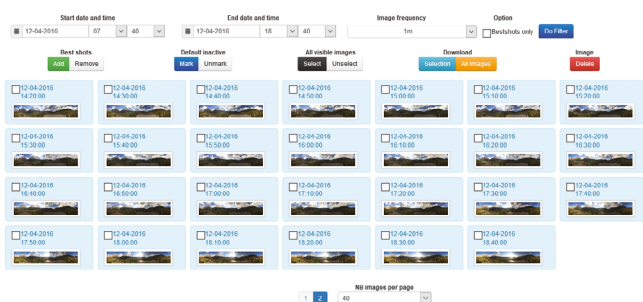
Start date and time
12-04-2016 07 40

End date and time
12-04-2016 18 40

Image frequency
1m

Option
Bestshots only
Do Filter

Best shots
Add Remove

Default inactive
Mark Unmark

All visible images
Select Unselect

Download
Selection All images

Image
Delete

12-04-2016 14:20:00
12-04-2016 14:30:00
12-04-2016 14:40:00
12-04-2016 14:50:00
12-04-2016 15:00:00
12-04-2016 15:10:00
12-04-2016 15:20:00

12-04-2016 15:30:00
12-04-2016 15:40:00
12-04-2016 15:50:00
12-04-2016 16:00:00
12-04-2016 16:10:00
12-04-2016 16:20:00
12-04-2016 16:30:00

12-04-2016 16:40:00
12-04-2016 16:50:00
12-04-2016 17:00:00
12-04-2016 17:10:00
12-04-2016 17:20:00
12-04-2016 17:30:00
12-04-2016 17:40:00

12-04-2016 17:50:00
12-04-2016 18:00:00
12-04-2016 18:10:00
12-04-2016 18:20:00
12-04-2016 18:30:00
12-04-2016 18:40:00

Nº images per page
1 2
40